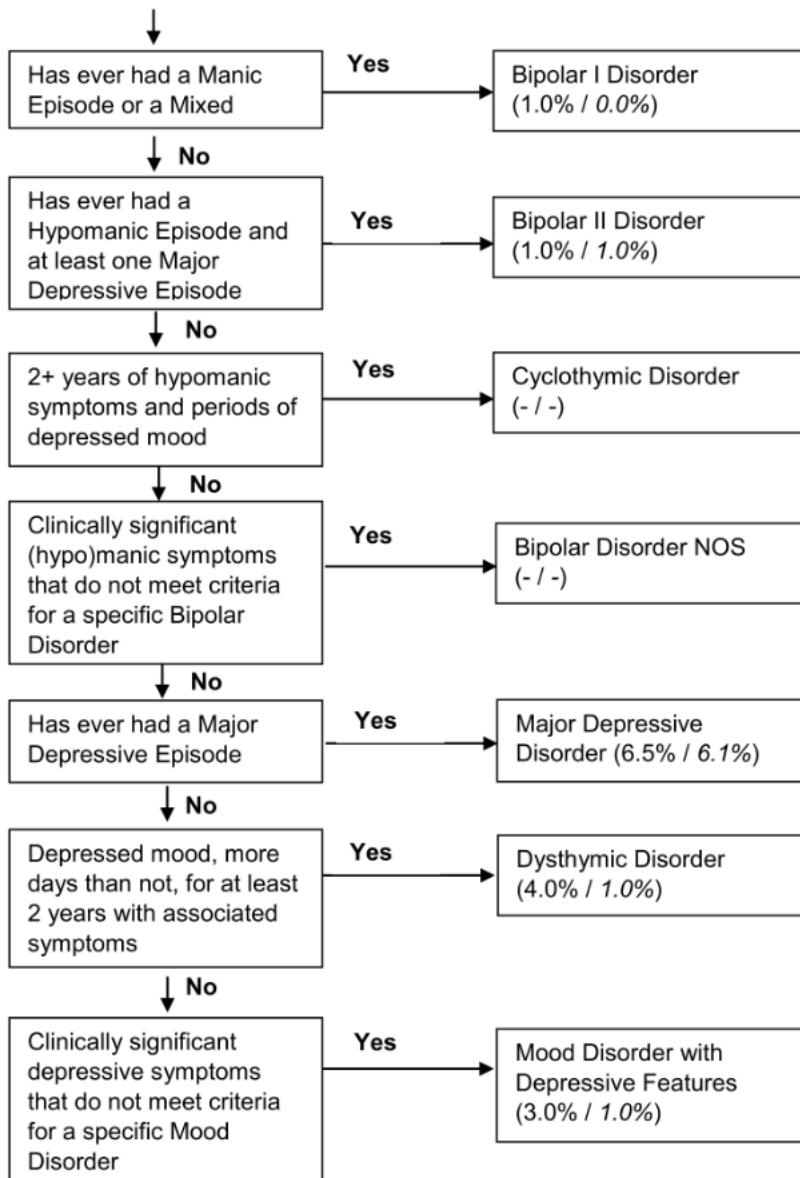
Has ever had a Manic Episode or a Mixed

Yes

Bipolar I Disorder (1.0% / *0.0%*)

No

Has ever had a Hypomanic Episode and at least one Major Depressive Episode

Yes

Bipolar II Disorder (1.0% / *1.0%*)

No

2+ years of hypomanic symptoms and periods of depressed mood

Yes

Cyclothymic Disorder (- / -)

No

Clinically significant (hypo)manic symptoms that do not meet criteria for a specific Bipolar Disorder

Yes

Bipolar Disorder NOS (- / -)

No

Has ever had a Major Depressive Episode

Yes

Major Depressive Disorder (6.5% / *6.1%*)

No

Depressed mood, more days than not, for at least 2 years with associated symptoms

Yes

Dysthymic Disorder (4.0% / *1.0%*)

No

Clinically significant depressive symptoms that do not meet criteria for a specific Mood Disorder

Yes

Mood Disorder with Depressive Features (3.0% / *1.0%*)